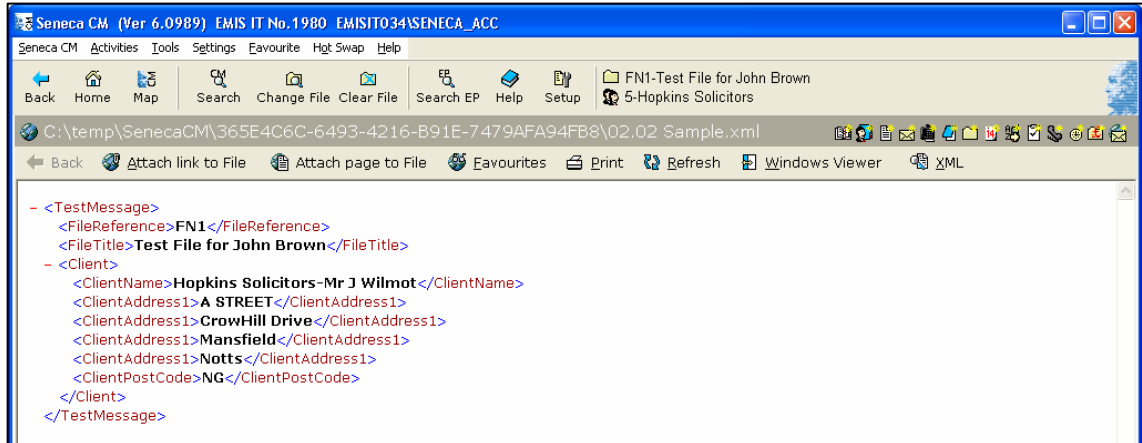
Seneca CM (Ver 6.0989) EMIS IT No.1980 EMISIT034\SENECA_ACC

Seneca CM Activities Tools Settings Favourite Hot Swap Help

Back Home Map Search Change File Clear File Search EP Help Setup

FN1-Test File for John Brown
5-Hopkins Solicitors

C:\temp\SenecaCM\365E4C6C-6493-4216-B91E-7479AFA94FB8\02.02 Sample.xml

Back Attach link to File Attach page to File Favourites Print Refresh Windows Viewer XML

- <TestMessage>
<FileReference>FN1</FileReference>
<FileTitle>Test File for John Brown</FileTitle>
- <Client>
<ClientName>Hopkins Solicitors-Mr J Wilmot</ClientName>
<ClientAddress1>A STREET</ClientAddress1>
<ClientAddress1>CrowHill Drive</ClientAddress1>
<ClientAddress1>Mansfield</ClientAddress1>
<ClientAddress1>Notts</ClientAddress1>
<ClientPostCode>NG</ClientPostCode>
</Client>
</TestMessage>